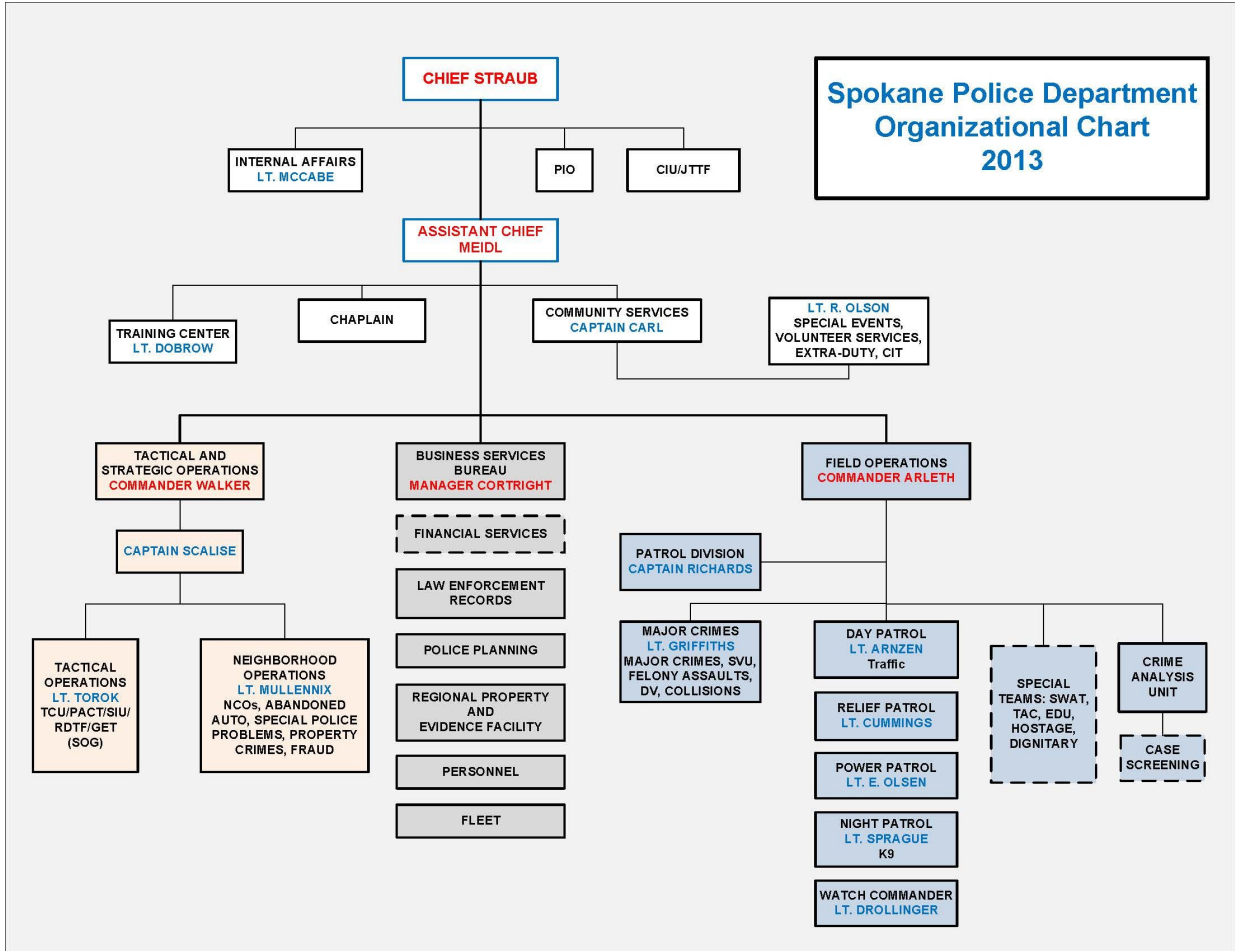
Spokane Police Department
Organizational Chart
2013

CHIEF STRAUB

INTERNAL AFFAIRS
LT. MCCABE

PIO

CIU/JTTF

ASSISTANT CHIEF
MEIDL

TRAINING CENTER
LT. DOBROW

CHAPLAIN

COMMUNITY SERVICES
CAPTAIN CARL

LT. R. OLSON
SPECIAL EVENTS, VOLUNTEER SERVICES, EXTRA-DUTY, CIT

TACTICAL AND STRATEGIC OPERATIONS
COMMANDER WALKER

CAPTAIN SCALISE

TACTICAL OPERATIONS
LT. TOROK
TCU/PACT/SIU/ RDTF/GET (SOG)

NEIGHBORHOOD OPERATIONS
LT. MULLENNIX
NCOs, ABANDONED AUTO, SPECIAL POLICE PROBLEMS, PROPERTY CRIMES, FRAUD

BUSINESS SERVICES BUREAU
MANAGER CORTRIGHT

FINANCIAL SERVICES

LAW ENFORCEMENT RECORDS

POLICE PLANNING

REGIONAL PROPERTY AND EVIDENCE FACILITY

PERSONNEL

FLEET

FIELD OPERATIONS
COMMANDER ARLETH

PATROL DIVISION
CAPTAIN RICHARDS

MAJOR CRIMES
LT. GRIFFITHS
MAJOR CRIMES, SVU, FELONY ASSAULTS, DV, COLLISIONS

DAY PATROL
LT. ARNZEN
Traffic

RELIEF PATROL
LT. CUMMINGS

POWER PATROL
LT. E. OLSEN

NIGHT PATROL
LT. SPRAGUE
K9

WATCH COMMANDER
LT. DROLLINGER

SPECIAL TEAMS: SWAT, TAC, EDU, HOSTAGE, DIGNITARY

CRIME ANALYSIS UNIT

CASE SCREENING